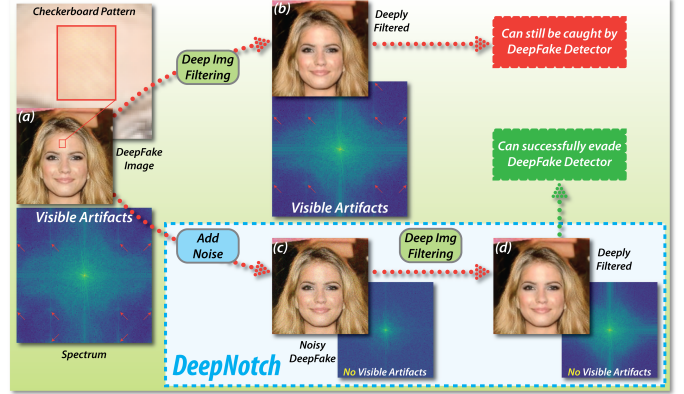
Checkerboard Pattern

(a)

DeepFake Image

Visible Artifacts

Spectrum

Deep Img Filtering

(b)

Deeply Filtered

Visible Artifacts

Can still be caught by DeepFake Detector

Can successfully evade DeepFake Detector

Add Noise

(c)

Noisy DeepFake

No Visible Artifacts

Deep Img Filtering

(d)

Deeply Filtered

No Visible Artifacts

DeepNotch